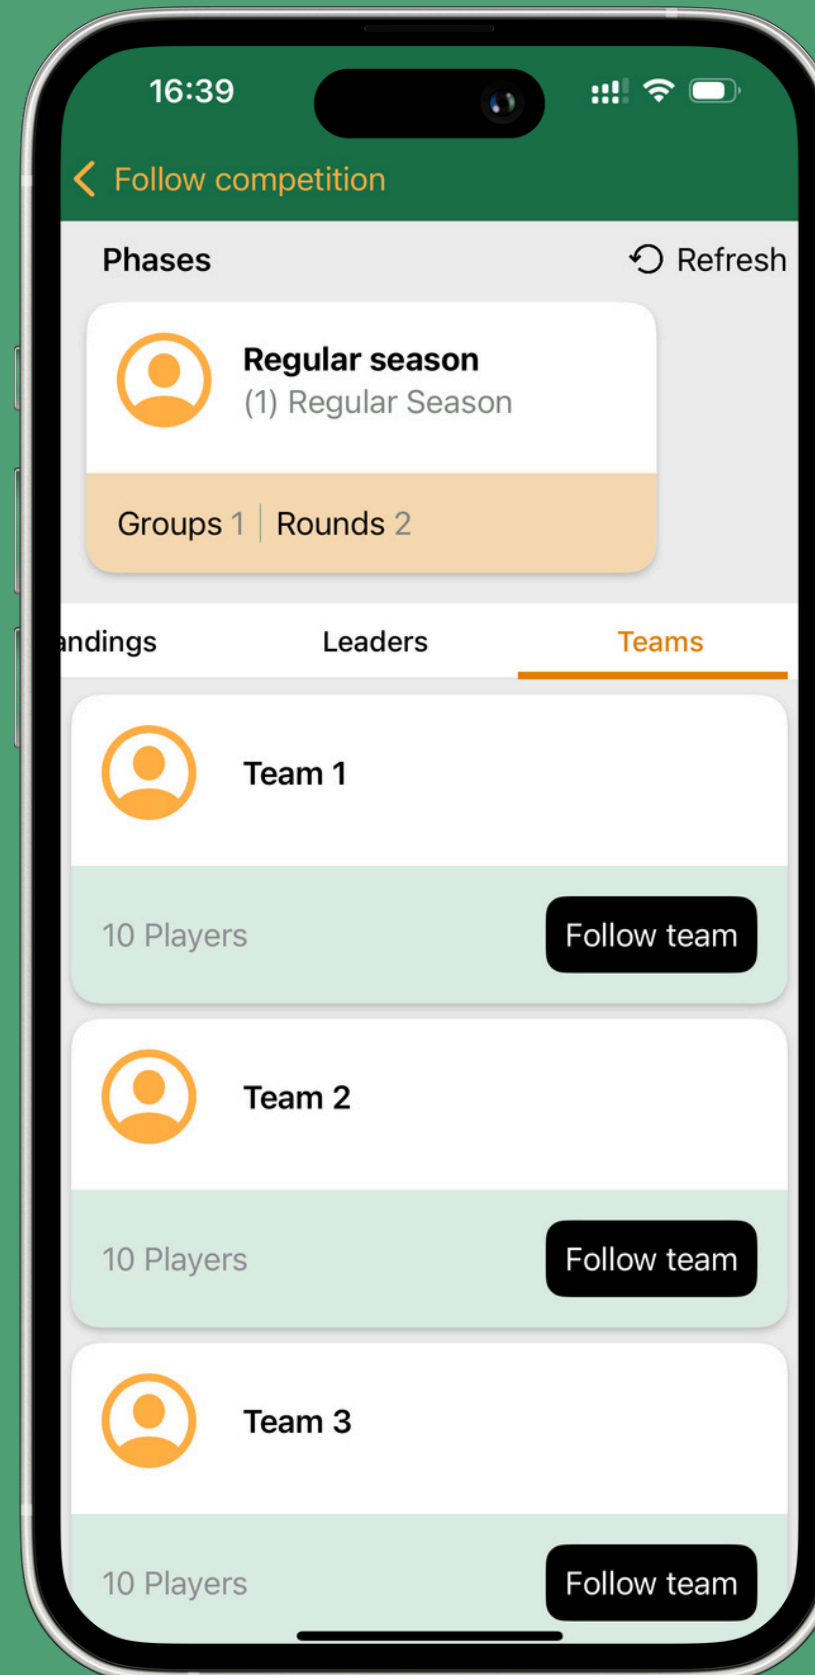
16:39

Follow competition

Phases

Refresh

Regular season
(1) Regular Season

Groups 1 | Rounds 2

andings Leaders Teams

Team 1

10 Players

Follow team

Team 2

10 Players

Follow team

Team 3

10 Players

Follow team